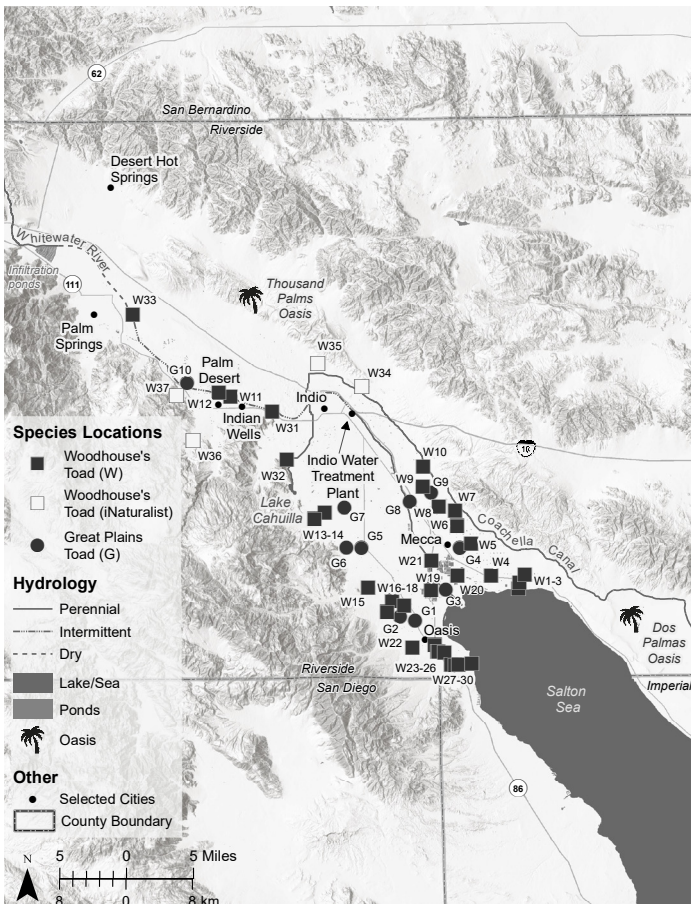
62
San Bernardino
Riverside
Desert Hot Springs
Whitewater River
Infiltration ponds
111
W33
Thousand Palms Oasis
Palm Springs
W35
G10
Palm Desert
W34
W37
W12
W11
Indio
W31
Indian Wells
W36
Indio Water Treatment Plant
W10
10
W32
W9
G9
G8
W7
W8
Lake Cahuilla
G7
W6
W13-14
Coachella Canal
G5
Mecca
W5
G6
W21
G4
W19
W4
W16-18
W20
W1-3
W15
G3
G1
G2
Oasis
W22
Dos Palmas Oasis
Riverside
W23-26
San Diego
W27-30
Imperial
Salton Sea
86

Species Locations
Woodhouse's Toad (W)
Woodhouse's Toad (iNaturalist)
Great Plains Toad (G)
Hydrology
Perennial
Intermittent
Dry
Lake/Sea
Ponds
Oasis
Other
Selected Cities
County Boundary
N
5 0 5 Miles
8 0 8 km